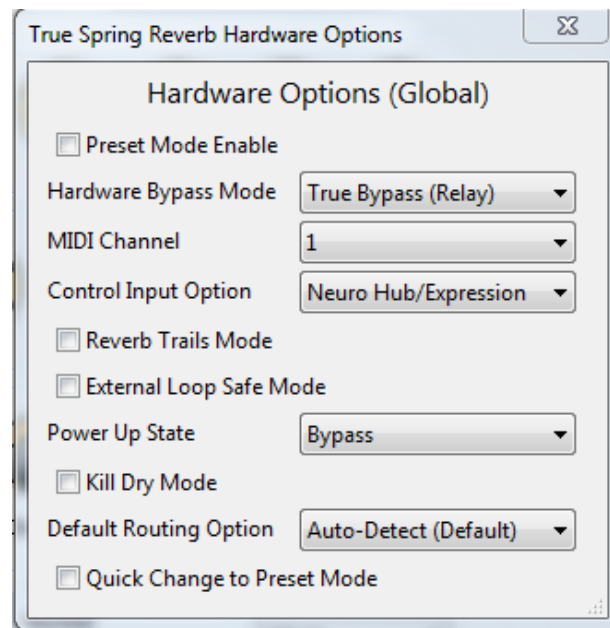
True Spring Reverb Hardware Options

Hardware Options (Global)

Preset Mode Enable

Hardware Bypass Mode
True Bypass (Relay)

MIDI Channel
1

Control Input Option
Neuro Hub/Expression

Reverb Trails Mode

External Loop Safe Mode

Power Up State
Bypass

Kill Dry Mode

Default Routing Option
Auto-Detect (Default)

Quick Change to Preset Mode